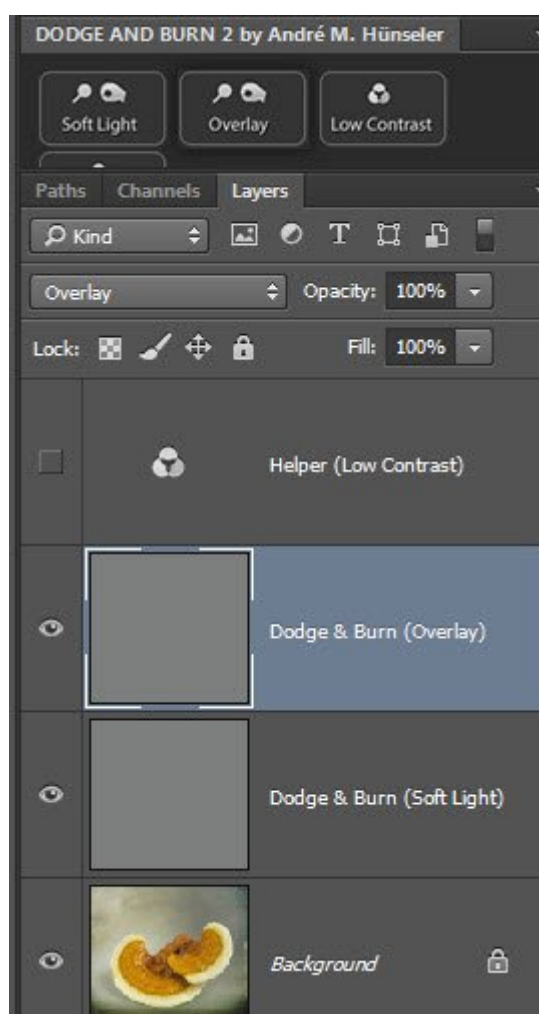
DODGE AND BURN 2 by André M. Hünseler

Soft Light

Overlay

Low Contrast

Paths Channels Layers

Kind

Overlay

Opacity: 100%

Lock:

Fill: 100%

Helper (Low Contrast)

Dodge & Burn (Overlay)

Dodge & Burn (Soft Light)

Background